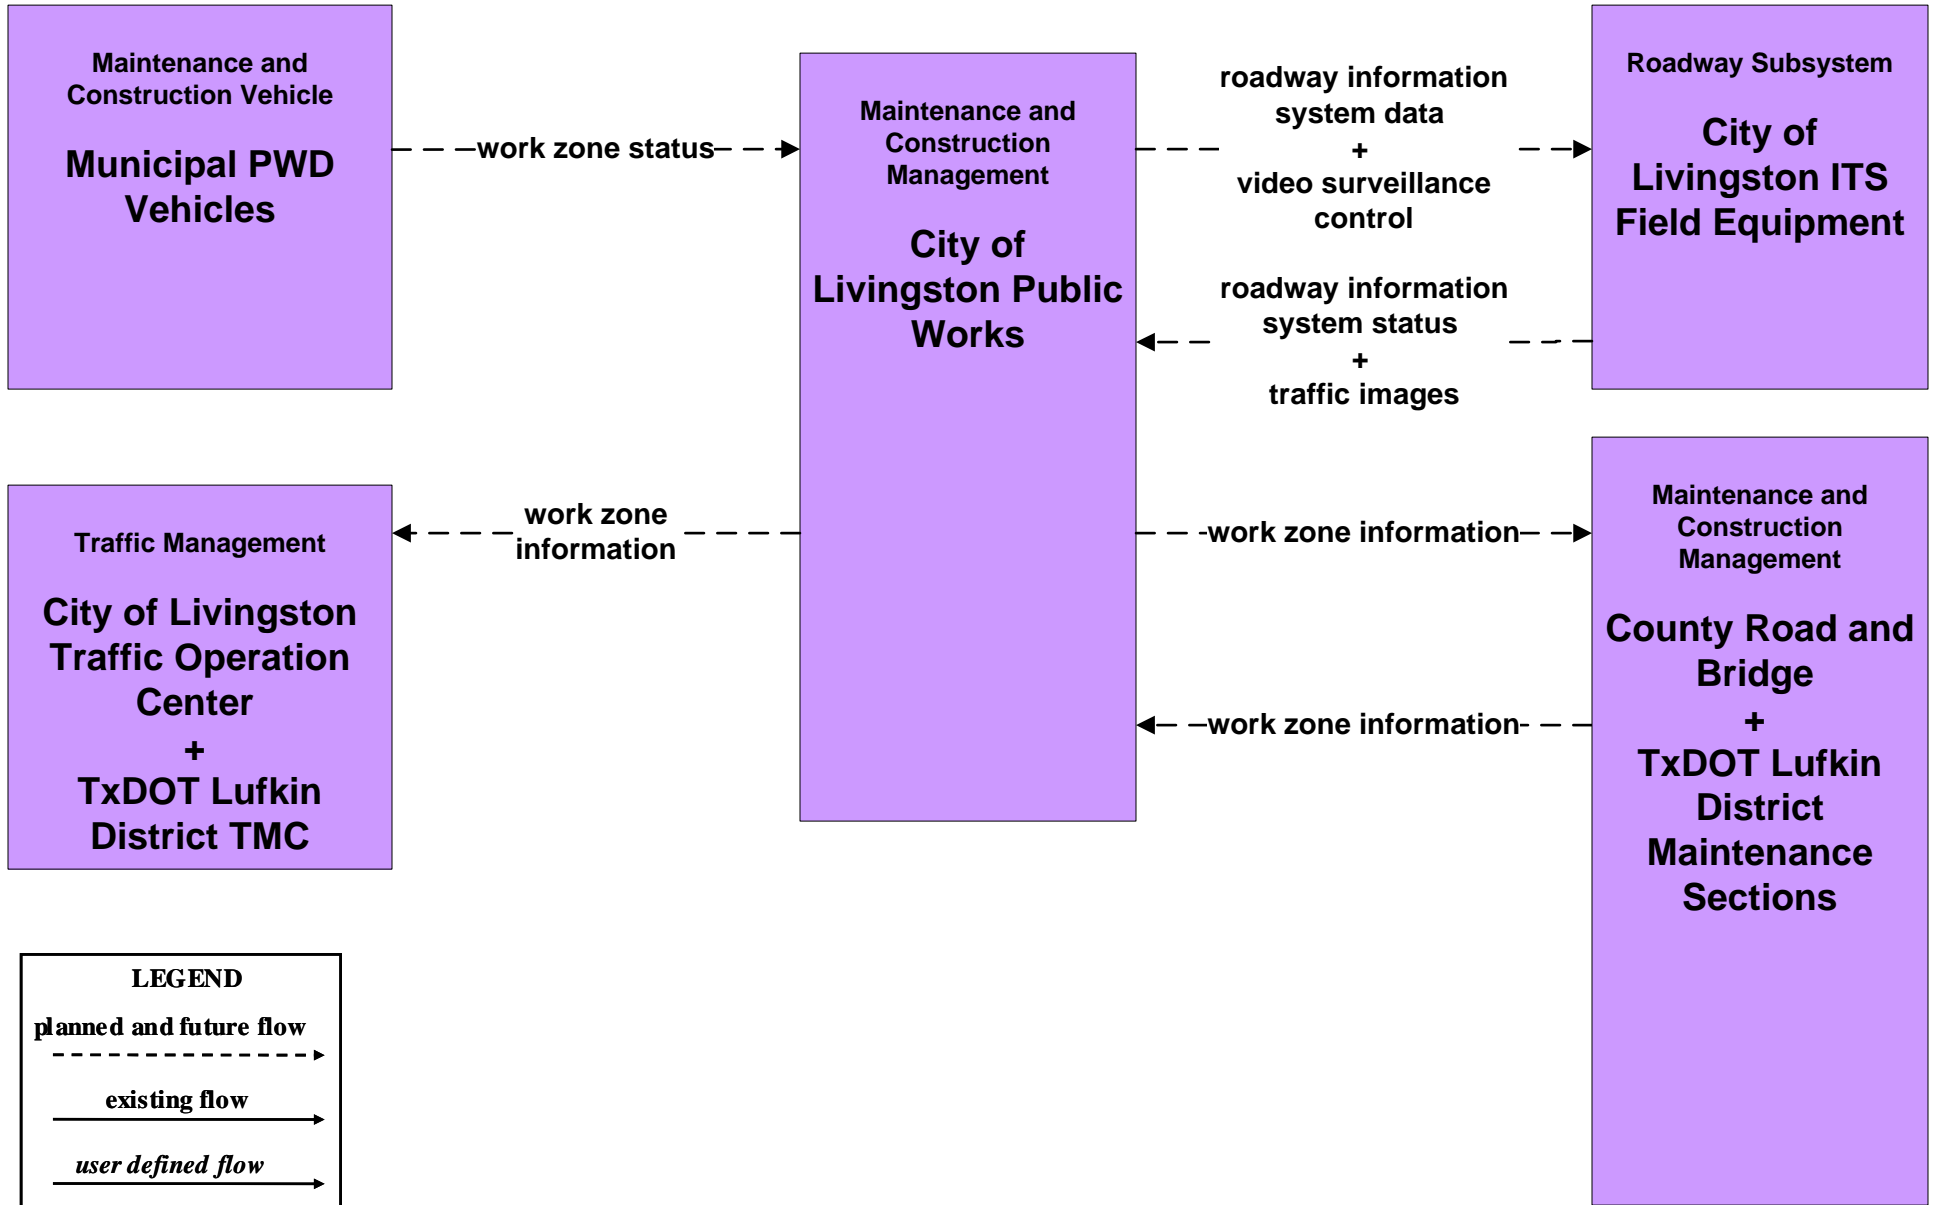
Maintenance and Construction Vehicle

Municipal PWD Vehicles

work zone status

Maintenance and Construction Management

City of Livingston Public Works

roadway information system data
+
video surveillance control

Roadway Subsystem

City of Livingston ITS Field Equipment

roadway information system status
+
traffic images

Traffic Management

City of Livingston Traffic Operation Center
+
TxDOT Lufkin District TMC

work zone information

work zone information

Maintenance and Construction Management

County Road and Bridge
+
TxDOT Lufkin District Maintenance Sections

work zone information

LEGEND

planned and future flow

existing flow

user defined flow